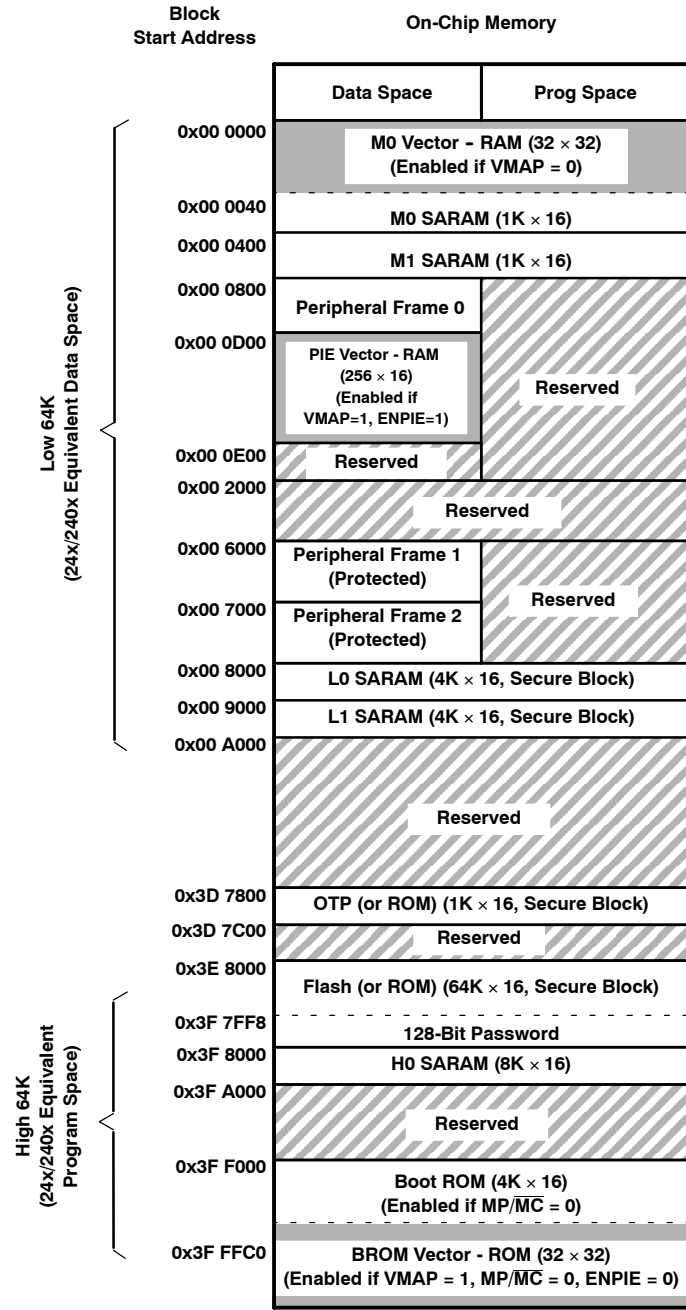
Block Start Address

On-Chip Memory

Data Space | Prog Space

Low 64K (24x/240x Equivalent Data Space)

0x00 0000
M0 Vector - RAM ($32 \times 32$) (Enabled if VMAP = 0)

0x00 0040
M0 SARAM ($1K \times 16$)

0x00 0400
M1 SARAM ($1K \times 16$)

0x00 0800
Peripheral Frame 0

0x00 0D00
PIE Vector - RAM ($256 \times 16$) (Enabled if VMAP=1, ENPIE=1)

Reserved

0x00 0E00
Reserved

0x00 2000
Reserved

0x00 6000
Peripheral Frame 1 (Protected)

Reserved

0x00 7000
Peripheral Frame 2 (Protected)

0x00 8000
L0 SARAM ($4K \times 16$, Secure Block)

0x00 9000
L1 SARAM ($4K \times 16$, Secure Block)

0x00 A000
Reserved

0x3D 7800
OTP (or ROM) ($1K \times 16$, Secure Block)

0x3D 7C00
Reserved

0x3E 8000
Flash (or ROM) ($64K \times 16$, Secure Block)

High 64K (24x/240x Equivalent Program Space)

0x3F 7FF8
128-Bit Password

0x3F 8000
H0 SARAM ($8K \times 16$)

0x3F A000
Reserved

0x3F F000
Boot ROM ($4K \times 16$) (Enabled if MP/$\overline{MC}$ = 0)

0x3F FFC0
BROM Vector - ROM ($32 \times 32$) (Enabled if VMAP = 1, MP/$\overline{MC}$ = 0, ENPIE = 0)